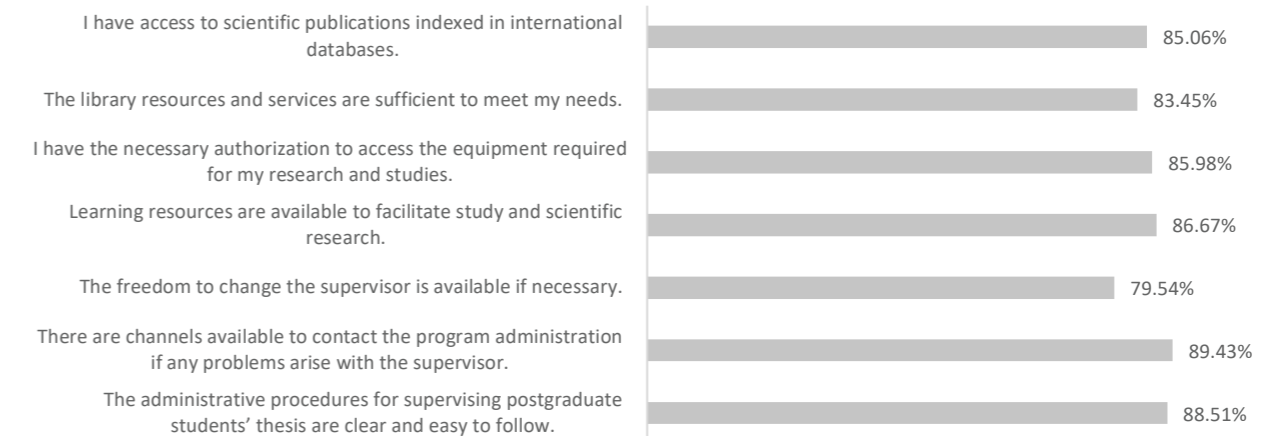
I have access to scientific publications indexed in international databases. 85.06%

The library resources and services are sufficient to meet my needs. 83.45%

I have the necessary authorization to access the equipment required for my research and studies. 85.98%

Learning resources are available to facilitate study and scientific research. 86.67%

The freedom to change the supervisor is available if necessary. 79.54%

There are channels available to contact the program administration if any problems arise with the supervisor. 89.43%

The administrative procedures for supervising postgraduate students' thesis are clear and easy to follow. 88.51%